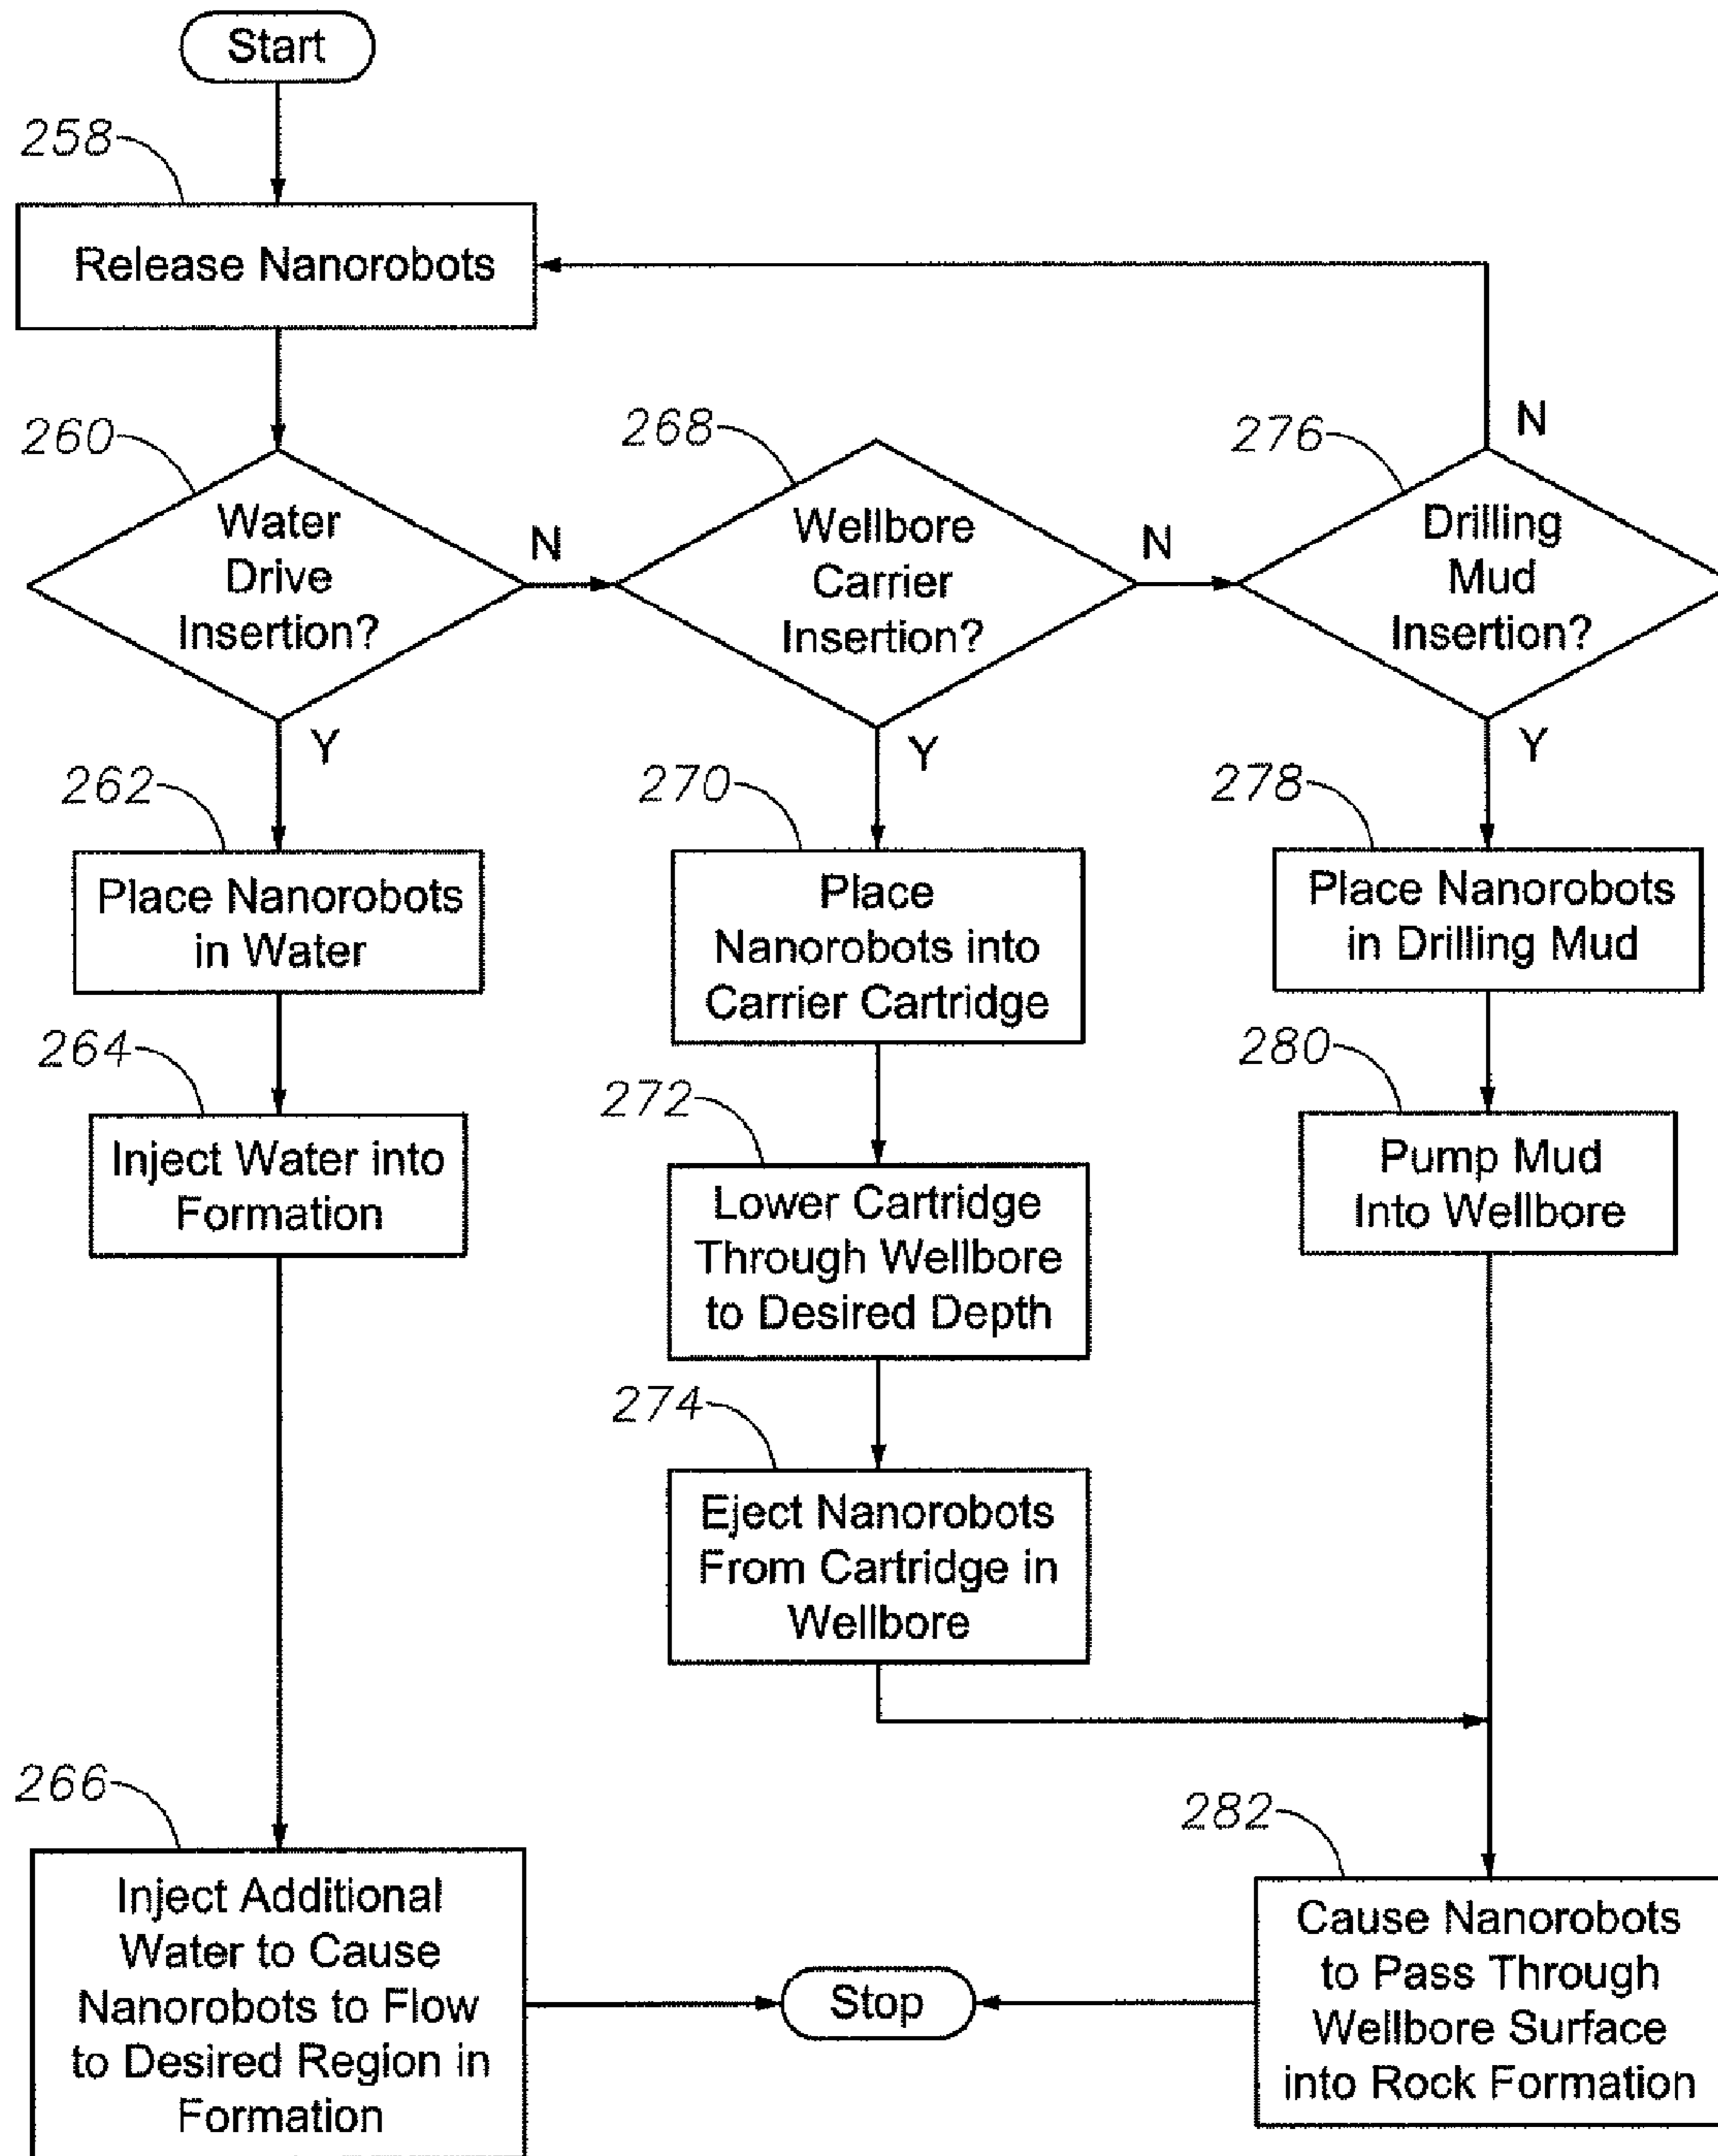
Start

258

Release Nanorobots

260

Water Drive Insertion?

N

268

Wellbore Carrier Insertion?

N

276

Drilling Mud Insertion?

N

Y

262

Place Nanorobots in Water

264

Inject Water into Formation

Y

270

Place Nanorobots into Carrier Cartridge

272

Lower Cartridge Through Wellbore to Desired Depth

274

Eject Nanorobots From Cartridge in Wellbore

Y

278

Place Nanorobots in Drilling Mud

280

Pump Mud Into Wellbore

266

Inject Additional Water to Cause Nanorobots to Flow to Desired Region in Formation

Stop

282

Cause Nanorobots to Pass Through Wellbore Surface into Rock Formation